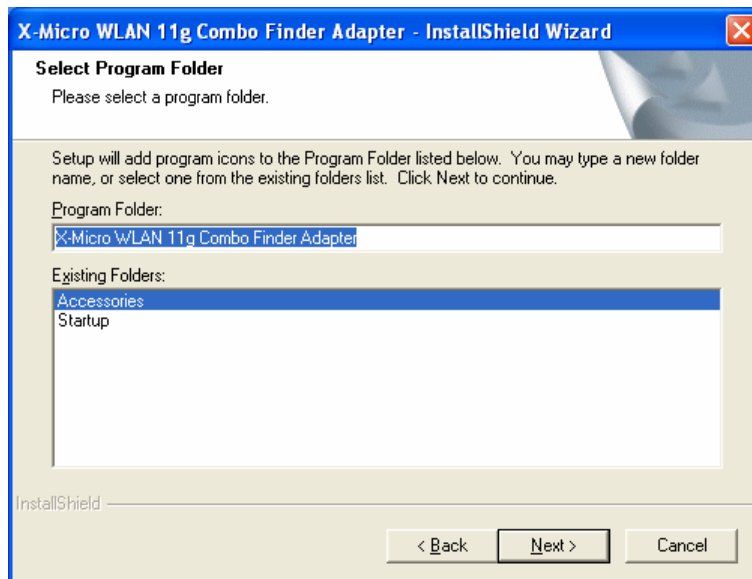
X-Micro WLAN 11g Combo Finder Adapter - InstallShield Wizard

Select Program Folder
Please select a program folder.

Setup will add program icons to the Program Folder listed below. You may type a new folder name, or select one from the existing folders list. Click Next to continue.

Program Folder:
X-Micro WLAN 11g Combo Finder Adapter

Existing Folders:
Accessories
Startup

InstallShield

< Back
Next >
Cancel